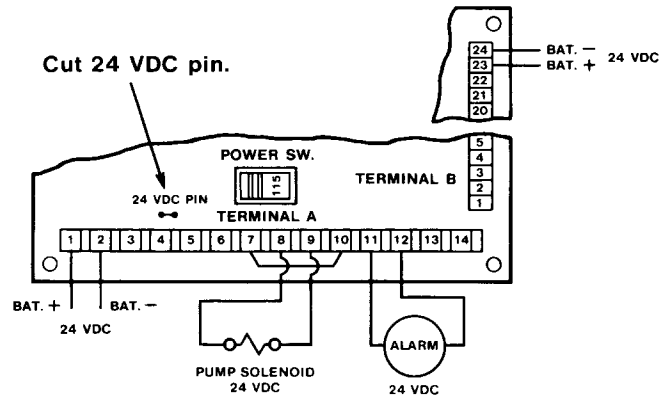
Cut 24 VDC pin.

24
23
22
21
20

BAT. −
BAT. +
24 VDC

POWER SW.
115

24 VDC PIN

TERMINAL B
5
4
3
2
1

TERMINAL A
1 2 3 4 5 6 7 8 9 10 11 12 13 14

BAT. +
BAT. −
24 VDC

PUMP SOLENOID
24 VDC

ALARM
24 VDC